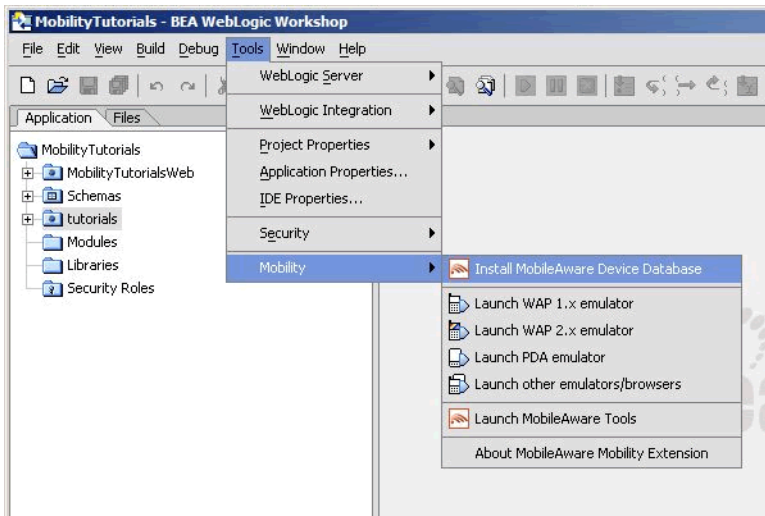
MobilityTutorials - BEA WebLogic Workshop

File Edit View Build Debug Tools Window Help

Application Files

MobilityTutorials
MobilityTutorialsWeb
Schemas
tutorials
Modules
Libraries
Security Roles

WebLogic Server
WebLogic Integration
Project Properties
Application Properties...
IDE Properties...
Security
Mobility

Install MobileAware Device Database
Launch WAP 1.x emulator
Launch WAP 2.x emulator
Launch PDA emulator
Launch other emulators/browsers
Launch MobileAware Tools
About MobileAware Mobility Extension